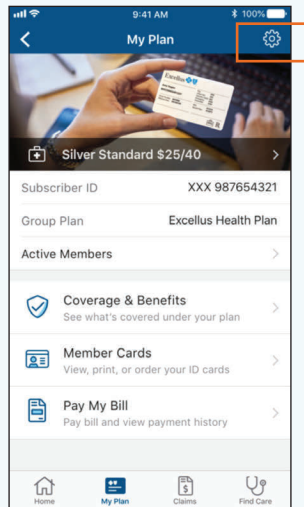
9:41 AM

100%

My Plan

Excellus

Silver Standard $25/40

Subscriber ID XXX 987654321

Group Plan Excellus Health Plan

Active Members

Coverage & Benefits
See what's covered under your plan

Member Cards
View, print, or order your ID cards

Pay My Bill
Pay bill and view payment history

Home

My Plan

Claims

Find Care